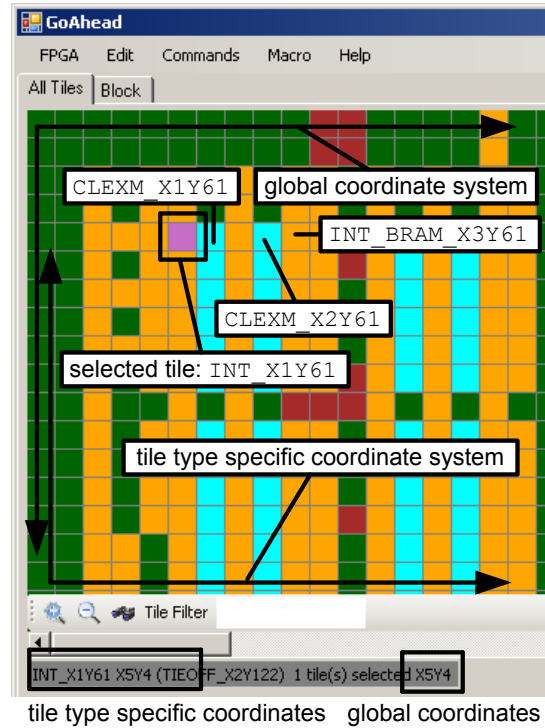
GoAhead

FPGA Edit Commands Macro Help

All Tiles Block

CLEXM_X1Y61

global coordinate system

INT_BRAM_X3Y61

CLEXM_X2Y61

selected tile: INT_X1Y61

tile type specific coordinate system

Tile Filter

INT_X1Y61 X5Y4 (TIEOFF_X2Y122) 1 tile(s) selected X5Y4

tile type specific coordinates global coordinates